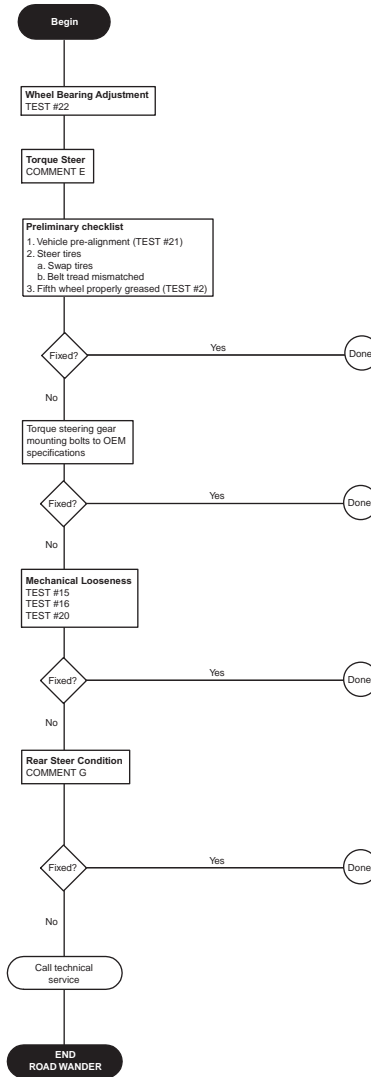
Begin

Wheel Bearing Adjustment
TEST #22

Torque Steer
COMMENT E

Preliminary checklist
1. Vehicle pre-alignment (TEST #21)
2. Steer tires
a. Swap tires
b. Belt tread mismatched
3. Fifth wheel properly greased (TEST #2)

Fixed?
Yes
Done
No

Torque steering gear mounting bolts to OEM specifications

Fixed?
Yes
Done
No

Mechanical Looseness
TEST #15
TEST #16
TEST #20

Fixed?
Yes
Done
No

Rear Steer Condition
COMMENT G

Fixed?
Yes
Done
No

Call technical service

END
ROAD WANDER